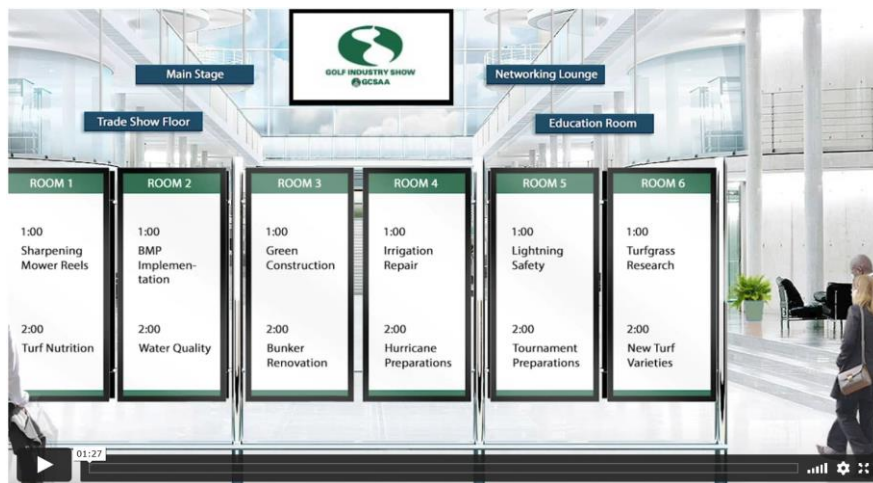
GOLF INDUSTRY SHOW
GCSAA

Main Stage

Networking Lounge

Trade Show Floor

Education Room

| ROOM 1 | ROOM 2 | ROOM 3 | ROOM 4 | ROOM 5 | ROOM 6 |
|---|---|---|---|---|---|
| 1:00 Sharpening Mower Reels | 1:00 BMP Implementation | 1:00 Green Construction | 1:00 Irrigation Repair | 1:00 Lightning Safety | 1:00 Turfgrass Research |
| 2:00 Turf Nutrition | 2:00 Water Quality | 2:00 Bunker Renovation | 2:00 Hurricane Preparations | 2:00 Tournament Preparations | 2:00 New Turf Varieties |

01:27